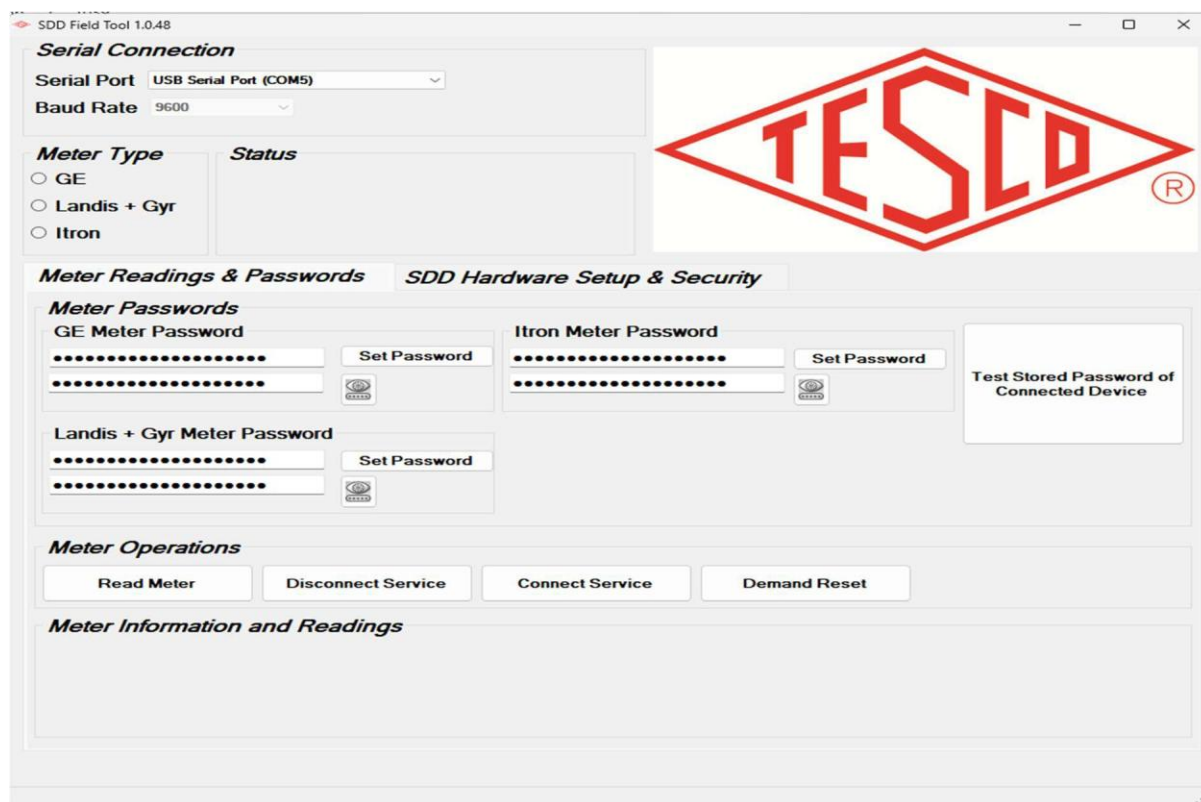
SDD Field Tool 1.0.48

Serial Connection
Serial Port USB Serial Port (COM5)
Baud Rate 9600

TESCO ®

Meter Type
GE
Landis + Gyr
Itron

Status

Meter Readings & Passwords
SDD Hardware Setup & Security

Meter Passwords
GE Meter Password
••••••••••••••••••••
••••••••••••••••••••
Set Password

Itron Meter Password
••••••••••••••••••••
••••••••••••••••••••
Set Password

Test Stored Password of Connected Device

Landis + Gyr Meter Password
••••••••••••••••••••
••••••••••••••••••••
Set Password

Meter Operations
Read Meter
Disconnect Service
Connect Service
Demand Reset

Meter Information and Readings